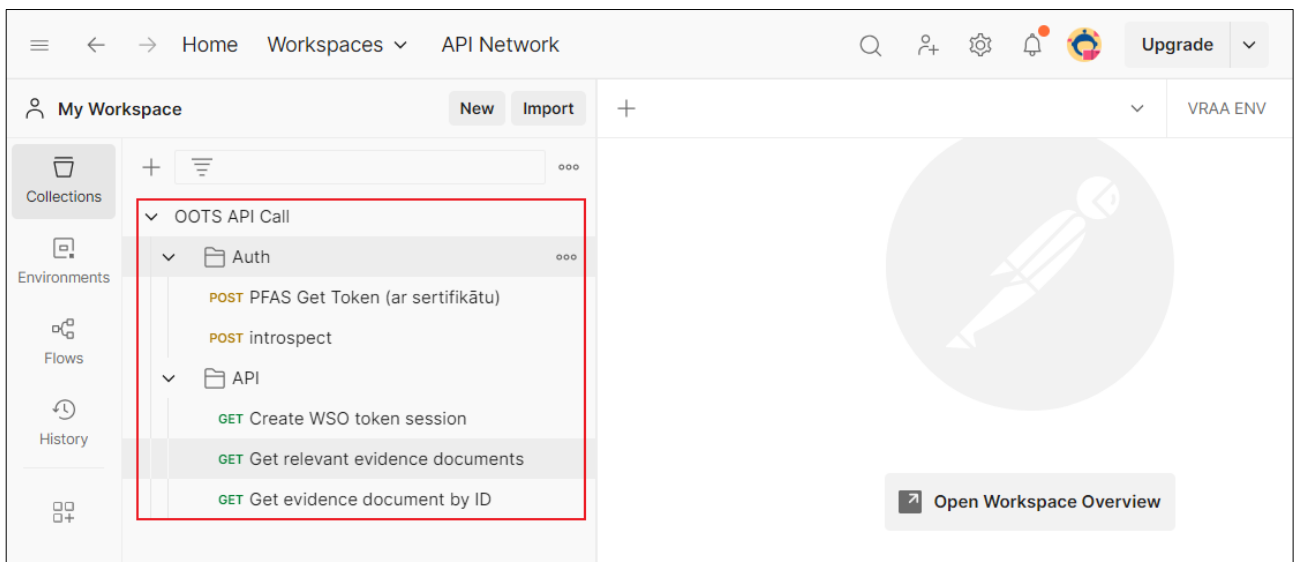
Home Workspaces API Network

Upgrade

My Workspace

New Import

VRAA ENV

Collections

Environments

Flows

History

OOTS API Call

Auth

POST PFAS Get Token (ar sertifikātu)

POST introspect

API

GET Create WSO token session

GET Get relevant evidence documents

GET Get evidence document by ID

Open Workspace Overview